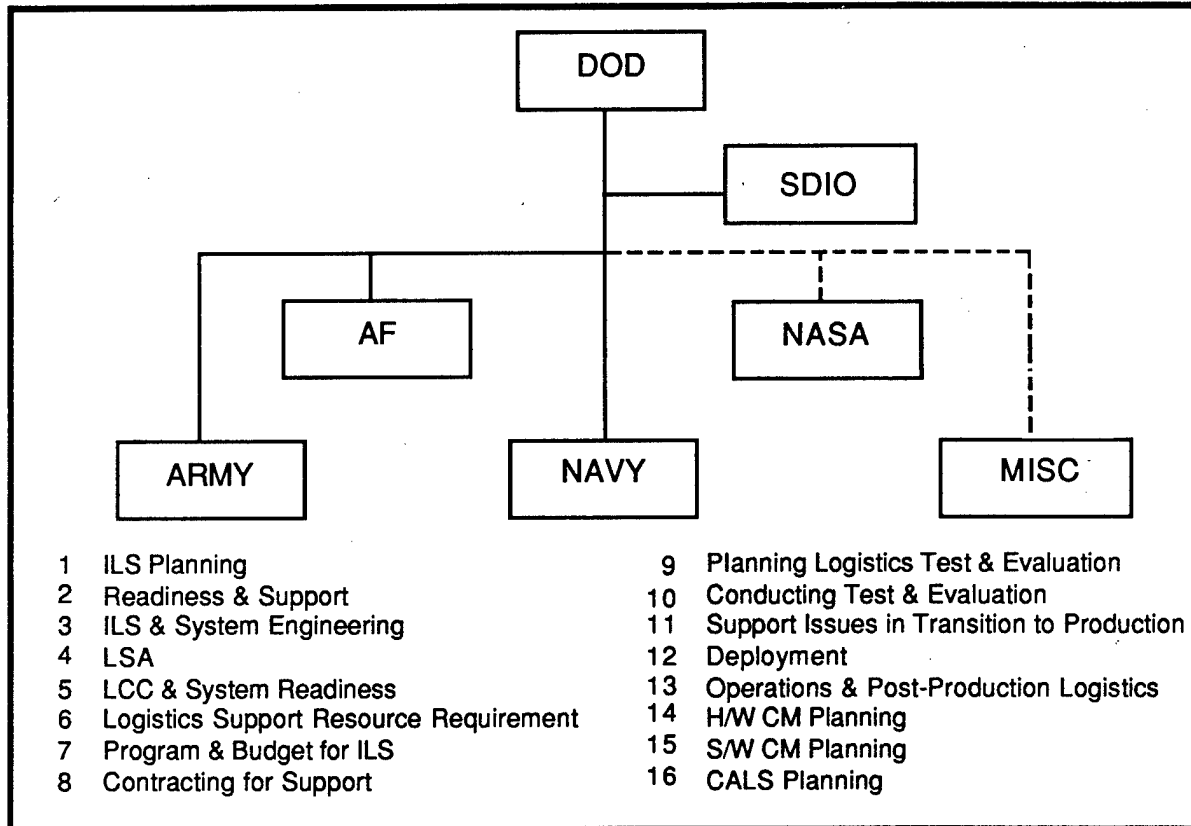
DOD

SDIO

AF

NASA

ARMY

NAVY

MISC

1 ILS Planning
2 Readiness & Support
3 ILS & System Engineering
4 LSA
5 LCC & System Readiness
6 Logistics Support Resource Requirement
7 Program & Budget for ILS
8 Contracting for Support

9 Planning Logistics Test & Evaluation
10 Conducting Test & Evaluation
11 Support Issues in Transition to Production
12 Deployment
13 Operations & Post-Production Logistics
14 H/W CM Planning
15 S/W CM Planning
16 CALS Planning